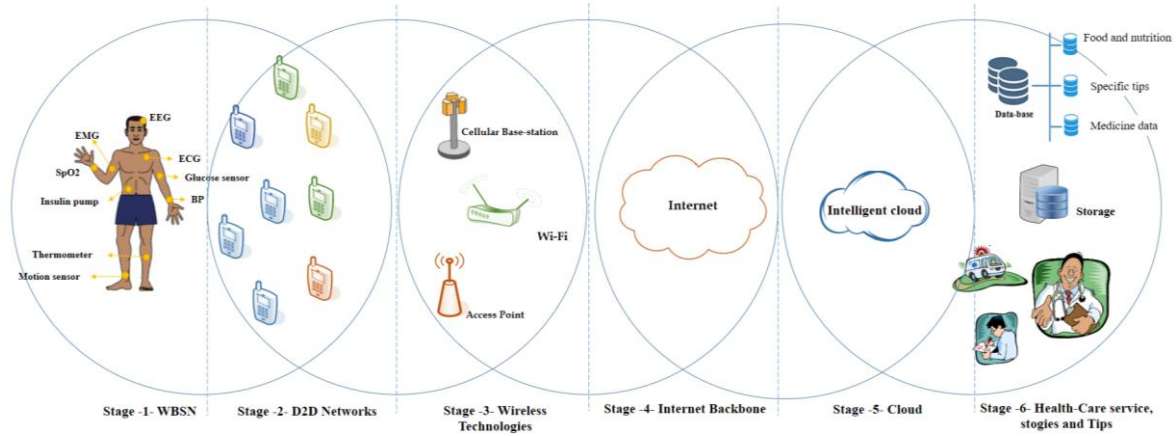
EEG
EMG
ECG
SpO2
Glucose sensor
Insulin pump
BP
Thermometer
Motion sensor

Cellular Base-station
Wi-Fi
Access Point

Internet

Intelligent cloud

Data-base
Food and nutrition
Specific tips
Medicine data
Storage

Stage -1- WBSN
Stage -2- D2D Networks
Stage -3- Wireless Technologies
Stage -4- Internet Backbone
Stage -5- Cloud
Stage -6- Health-Care service, stogies and Tips